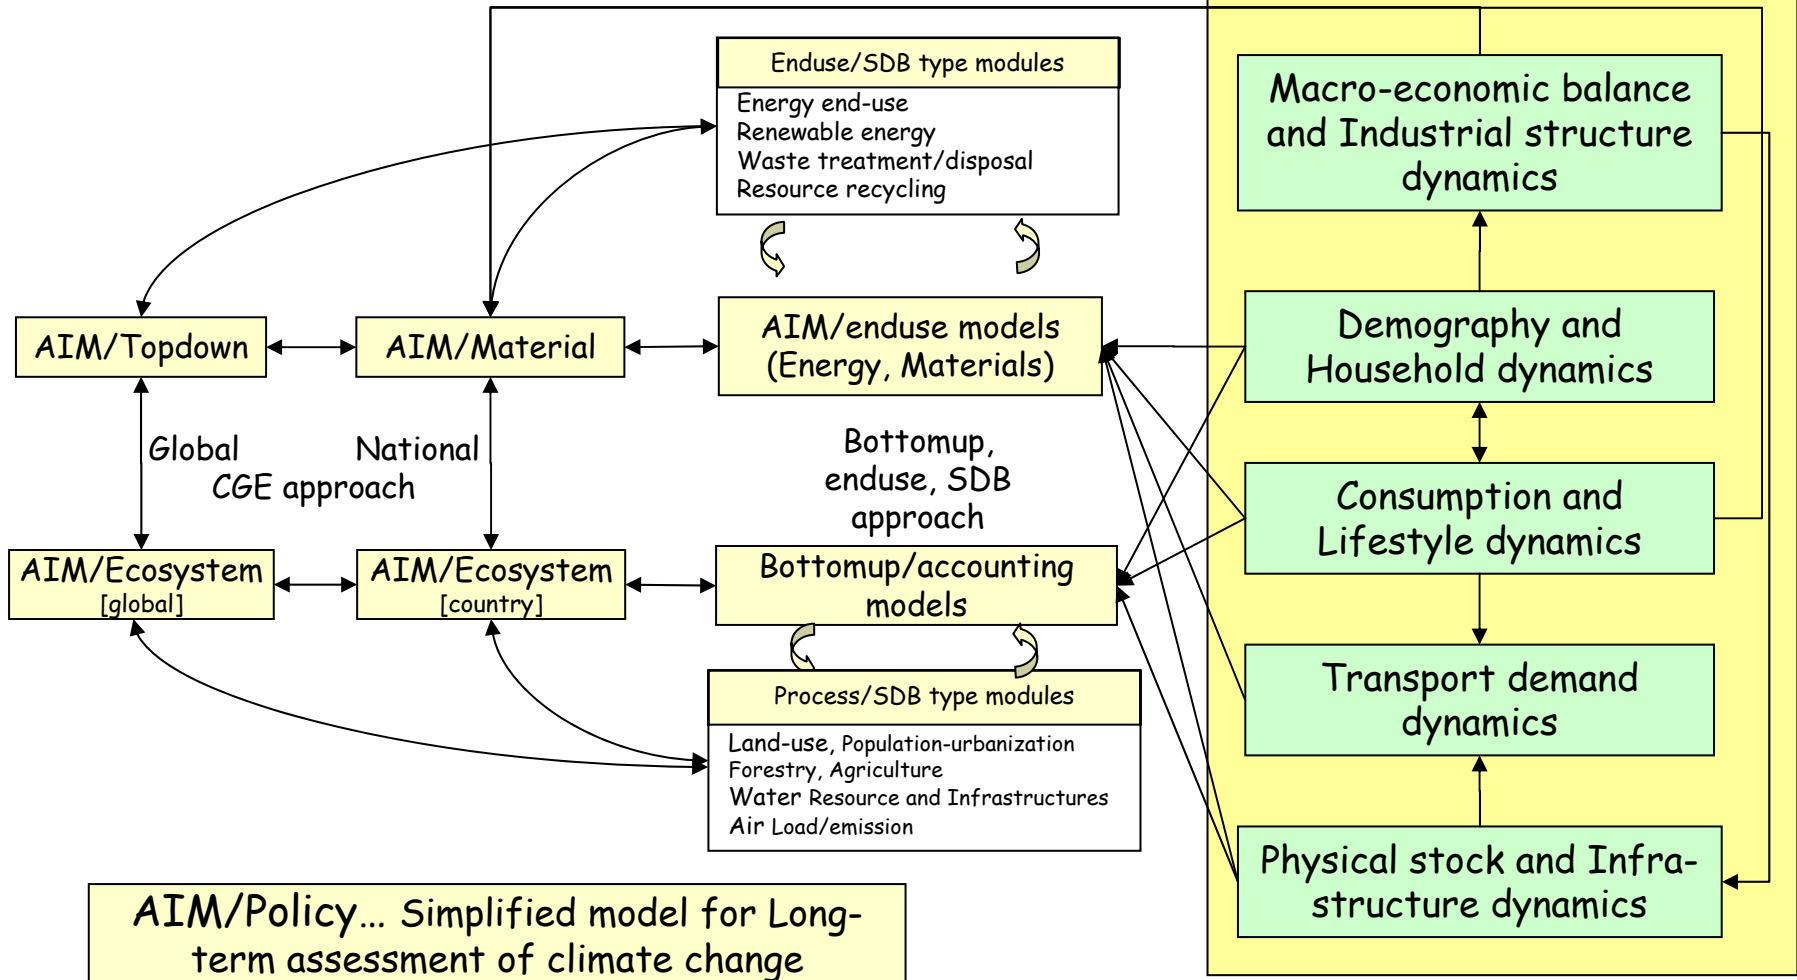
Enduse/SDB type modules
Energy end-use
Renewable energy
Waste treatment/disposal
Resource recycling

Macro-economic balance and Industrial structure dynamics

AIM/Topdown

AIM/Material

AIM/enduse models (Energy, Materials)

Demography and Household dynamics

Global

National

CGE approach

Bottomup, enduse, SDB approach

Consumption and Lifestyle dynamics

AIM/Ecosystem [global]

AIM/Ecosystem [country]

Bottomup/accounting models

Transport demand dynamics

Process/SDB type modules
Land-use, Population-urbanization
Forestry, Agriculture
Water Resource and Infrastructures
Air Load/emission

Physical stock and Infrastructure dynamics

AIM/Policy… Simplified model for Long-term assessment of climate change